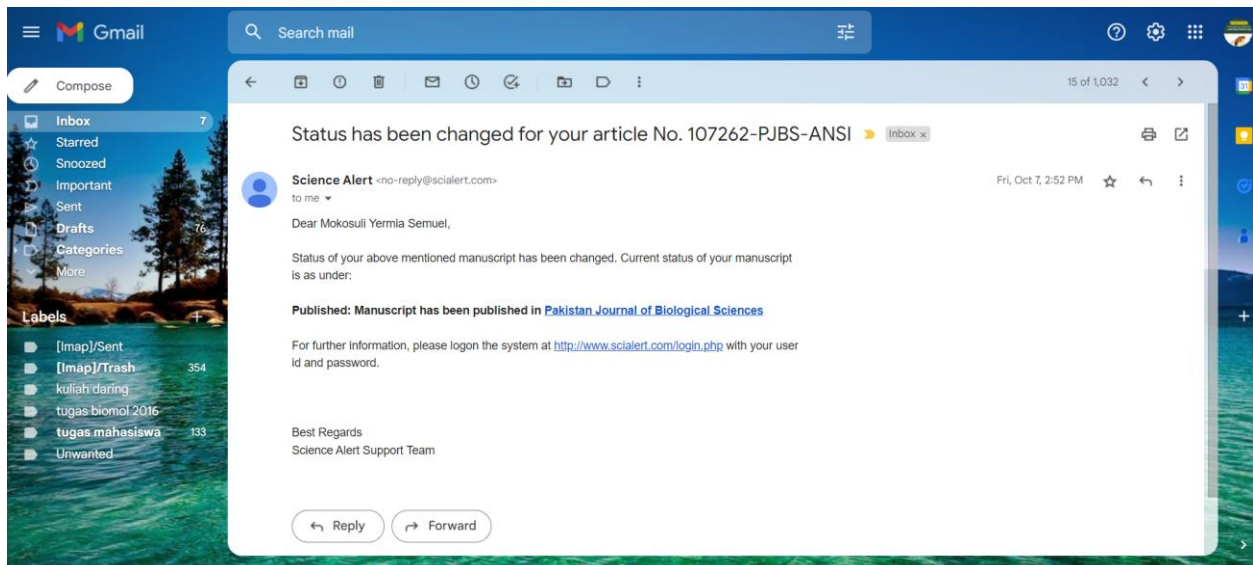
Gmail

Search mail

Compose

Inbox 7
Starred
Snoozed
Important
Sent
Drafts 76
Categories
More

Labels
[Imap]/Sent
[Imap]/Trash 354
kuliah daring
tugas biomol 2016
tugas mahasiswa 133
Unwanted

15 of 1,032

Status has been changed for your article No. 107262-PJBS-ANSI Inbox ×

Science Alert <no-reply@scialert.com>
to me

Fri, Oct 7, 2:52 PM

Dear Mokosuli Yermia Semuel,

Status of your above mentioned manuscript has been changed. Current status of your manuscript is as under:

**Published: Manuscript has been published in Pakistan Journal of Biological Sciences**

For further information, please logon the system at http://www.scialert.com/login.php with your user id and password.

Best Regards
Science Alert Support Team

Reply
Forward